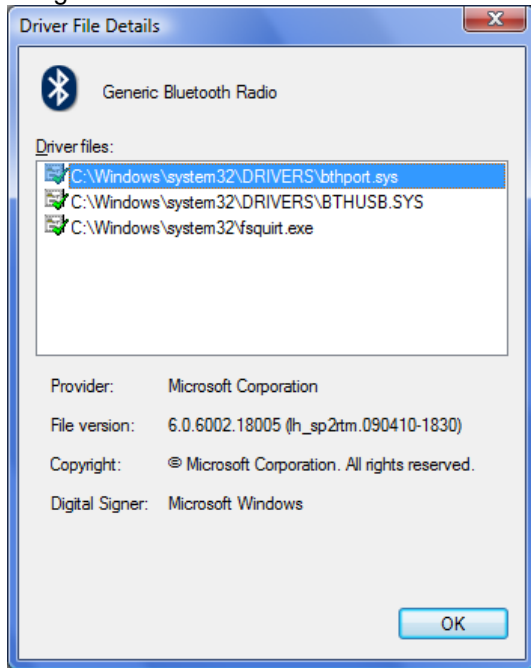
Driver File Details

Generic Bluetooth Radio

Driver files:

C:\Windows\system32\DRIVERS\bthport.sys
C:\Windows\system32\DRIVERS\BTHUSB.SYS
C:\Windows\system32\fsquirt.exe

Provider: Microsoft Corporation

File version: 6.0.6002.18005 (lh_sp2rtm.090410-1830)

Copyright: © Microsoft Corporation. All rights reserved.

Digital Signer: Microsoft Windows

OK